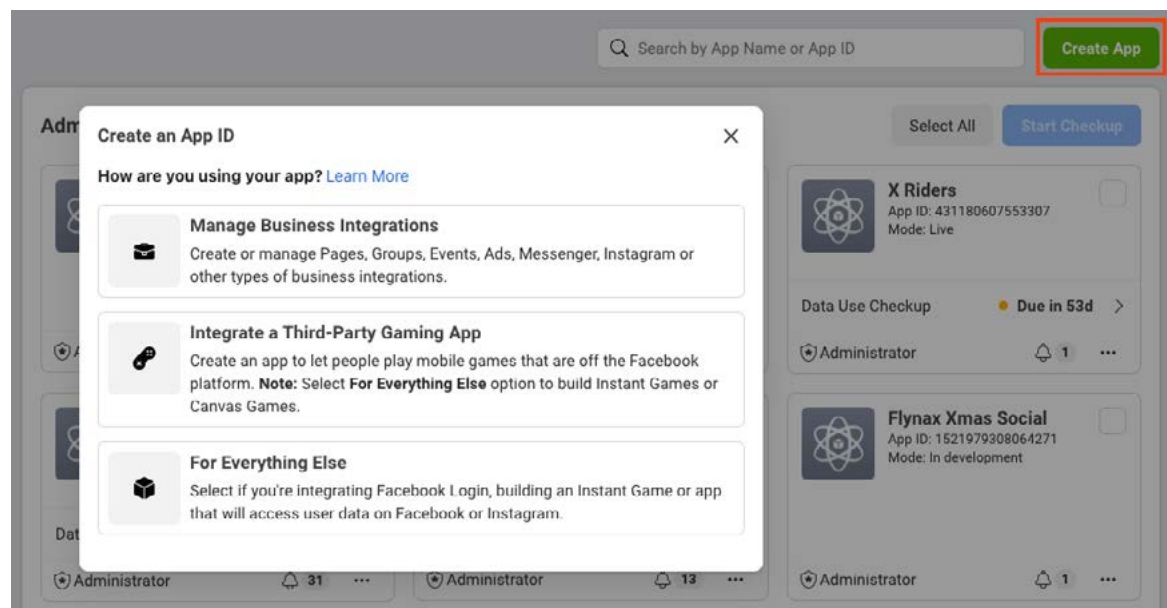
Search by App Name or App ID

Create App

Adm

Select All

Start Checkup

Create an App ID

How are you using your app? Learn More

Manage Business Integrations
Create or manage Pages, Groups, Events, Ads, Messenger, Instagram or other types of business integrations.

Integrate a Third-Party Gaming App
Create an app to let people play mobile games that are off the Facebook platform. **Note:** Select **For Everything Else** option to build Instant Games or Canvas Games.

For Everything Else
Select if you're integrating Facebook Login, building an Instant Game or app that will access user data on Facebook or Instagram.

X Riders
App ID: 431180607553307
Mode: Live

Data Use Checkup
Due in 53d

Administrator
1 ...

Flynax Xmas Social
App ID: 1521979308064271
Mode: In development

Dat

Administrator
31 ...

Administrator
13 ...

Administrator
1 ...